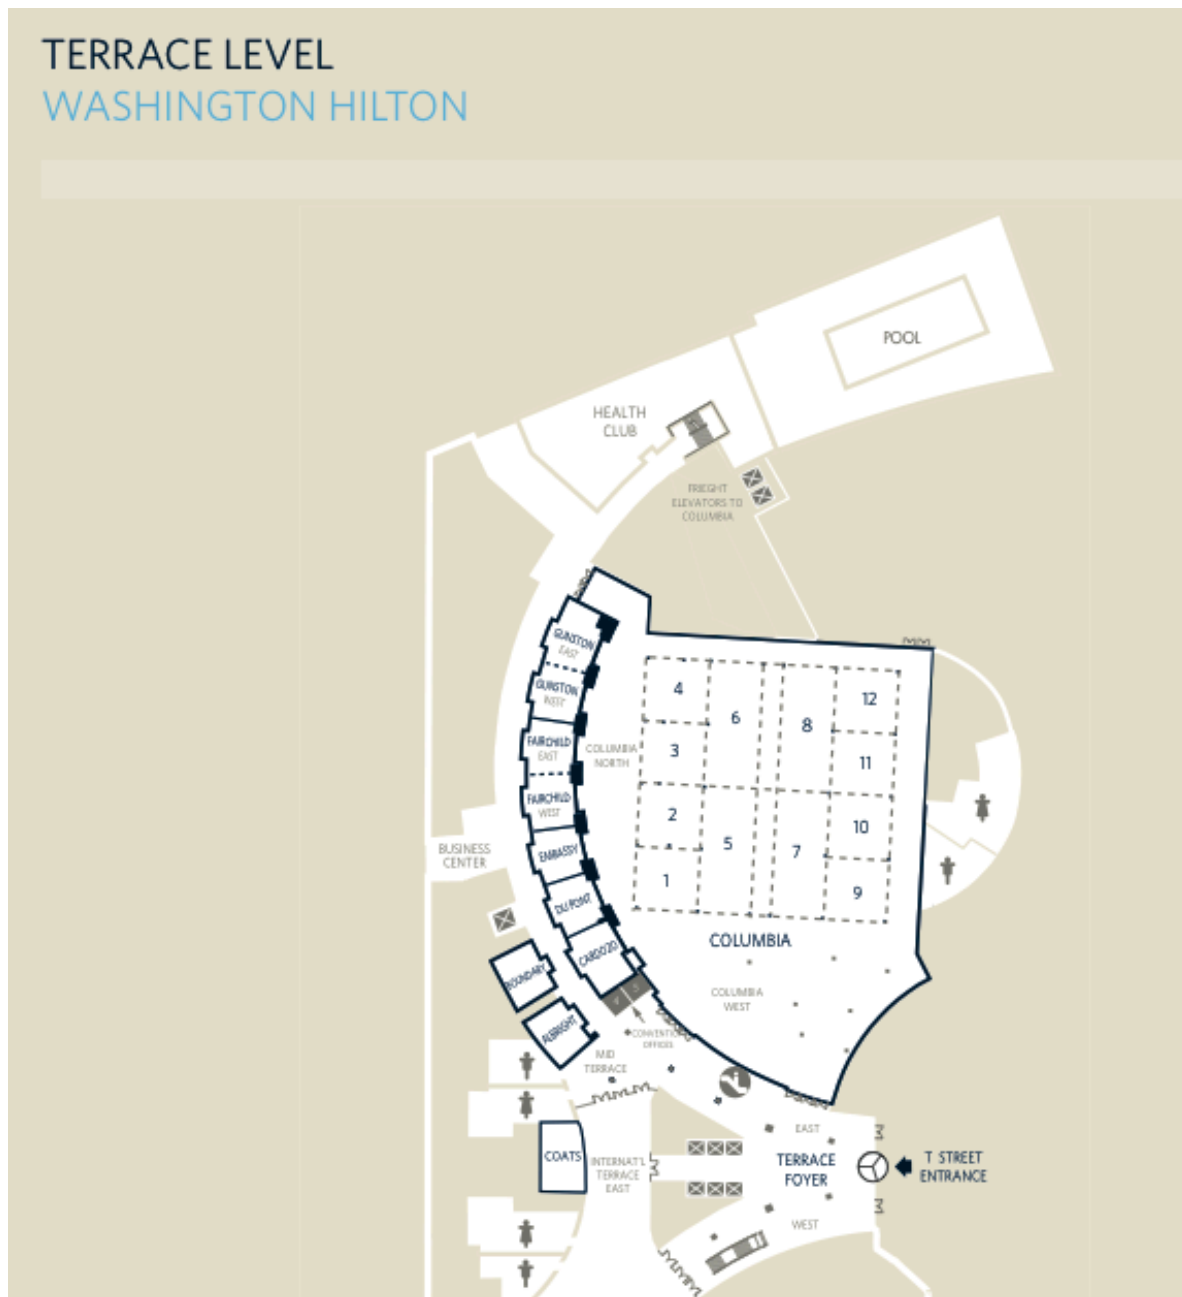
TERRACE LEVEL
WASHINGTON HILTON

POOL

HEALTH CLUB

FREIGHT ELEVATORS TO COLUMBIA

GUNSTON EAST
GUNSTON WEST
FAIRCHILD EAST
FAIRCHILD WEST
EMBASSY
DUPONT
CARDOZO

COLUMBIA NORTH

4
3
2
1
6
5
8
7
12
11
10
9

COLUMBIA

COLUMBIA WEST

BUSINESS CENTER

BOUNDARY
FULBRIGHT

CONVENTION OFFICES

MID TERRACE

COATS

INTERNAT'L TERRACE EAST

EAST
TERRACE FOYER
WEST

T STREET ENTRANCE